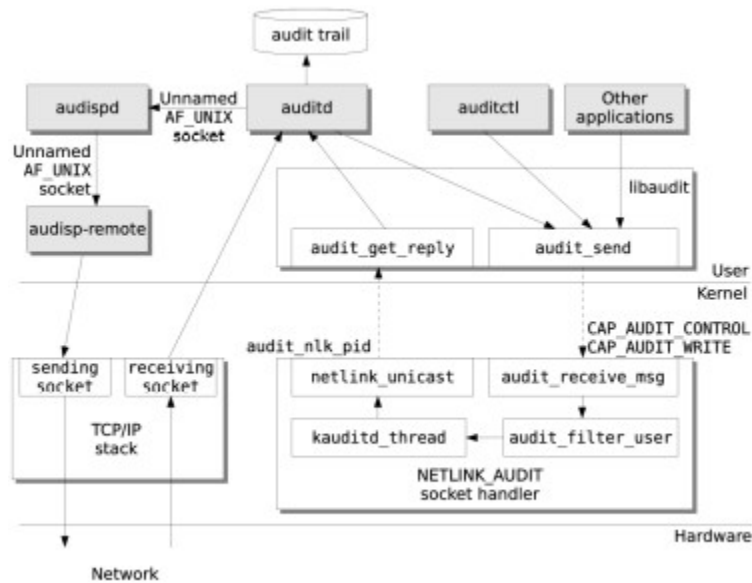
audit trail

audispd

Unnamed AF_UNIX socket

auditd

auditctl

Other applications

Unnamed AF_UNIX socket

libaudit

audisp-remote

audit_get_reply

audit_send

User

Kernel

CAP_AUDIT_CONTROL
CAP_AUDIT_WRITE

audit_nlk_pid

sending socket

receiving socket

netlink_unicast

audit_receive_msg

TCP/IP stack

kauditd_thread

audit_filter_user

NETLINK_AUDIT socket handler

Hardware

Network